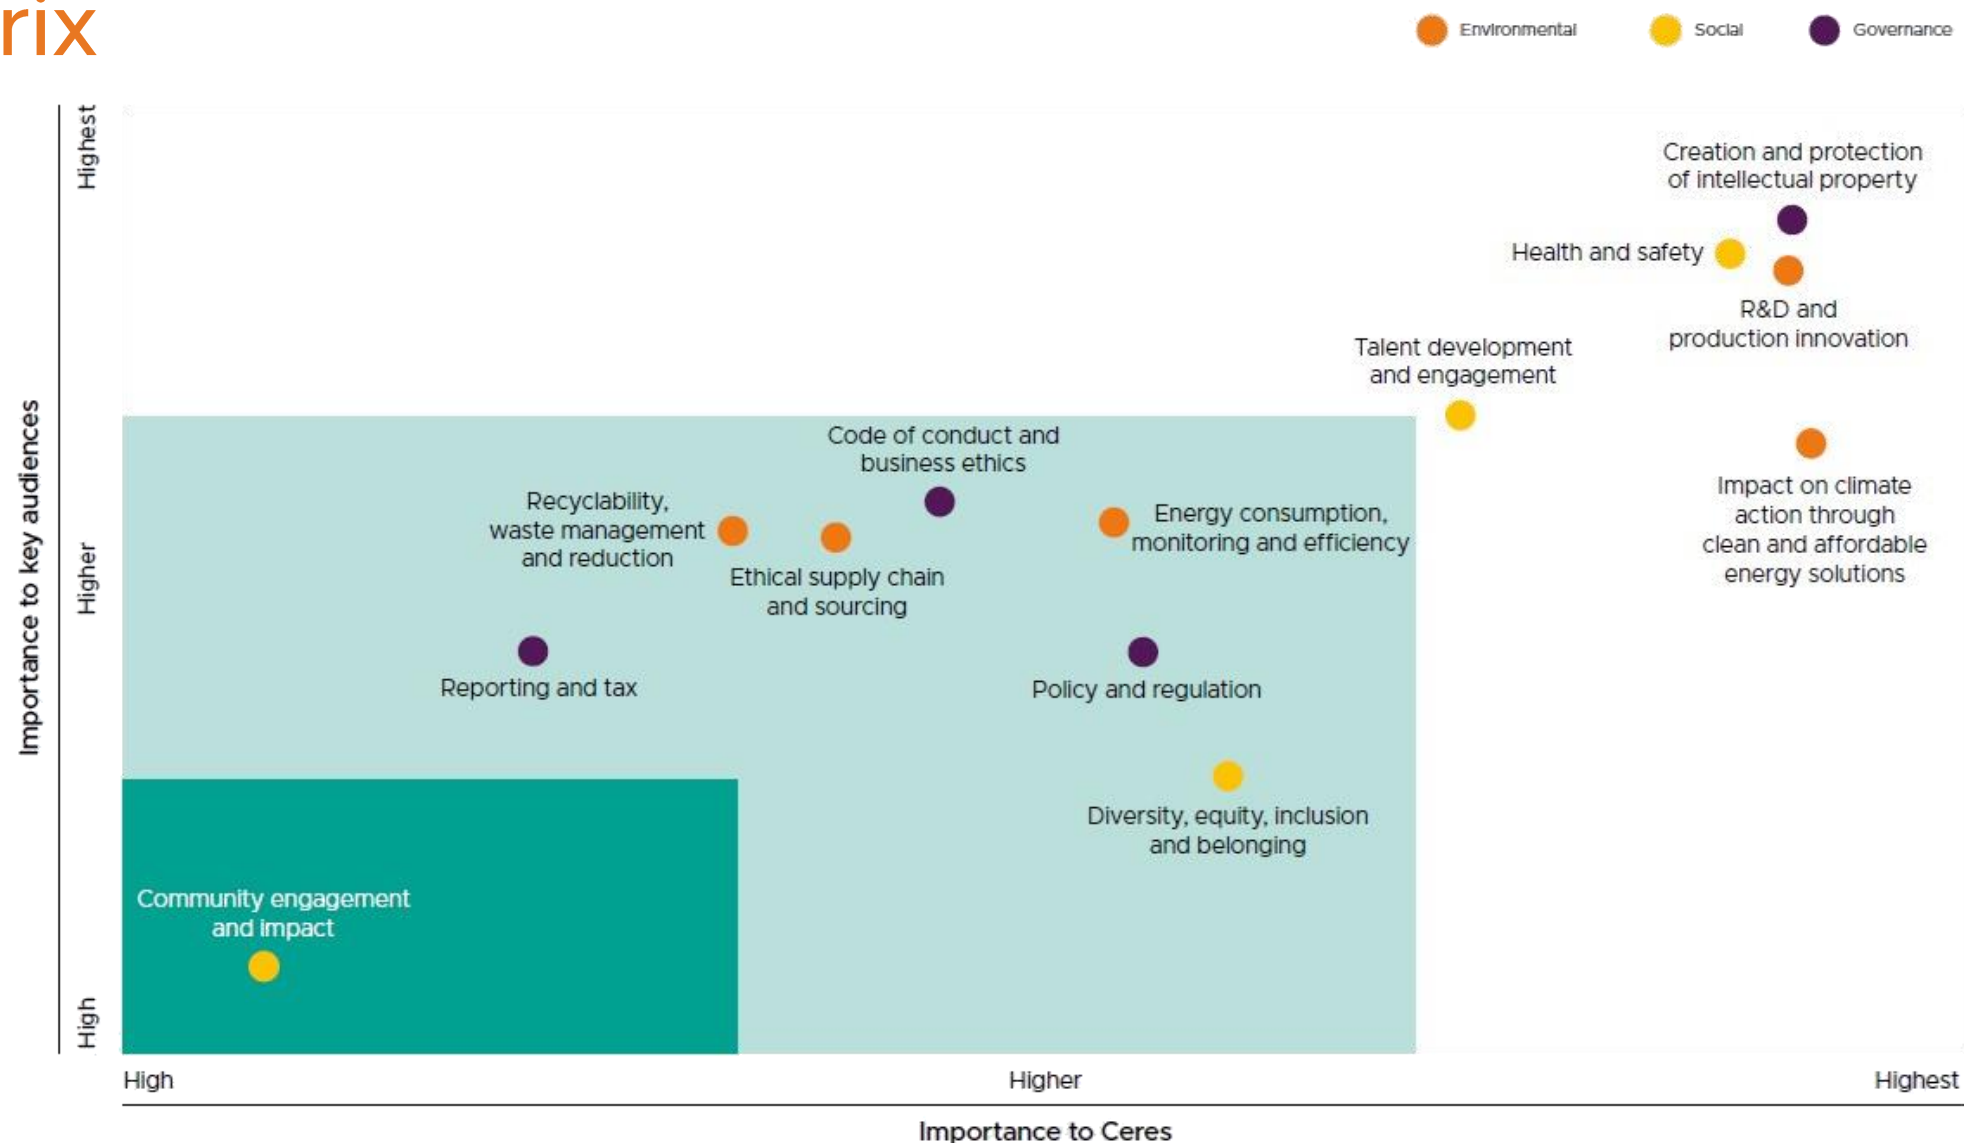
rix

Environmental Social Governance

Importance to key audiences

Highest

Higher

High

Creation and protection of intellectual property

Health and safety

R&D and production innovation

Talent development and engagement

Impact on climate action through clean and affordable energy solutions

Code of conduct and business ethics

Recyclability, waste management and reduction

Ethical supply chain and sourcing

Energy consumption, monitoring and efficiency

Reporting and tax

Policy and regulation

Diversity, equity, inclusion and belonging

Community engagement and impact

High

Higher

Highest

Importance to Ceres